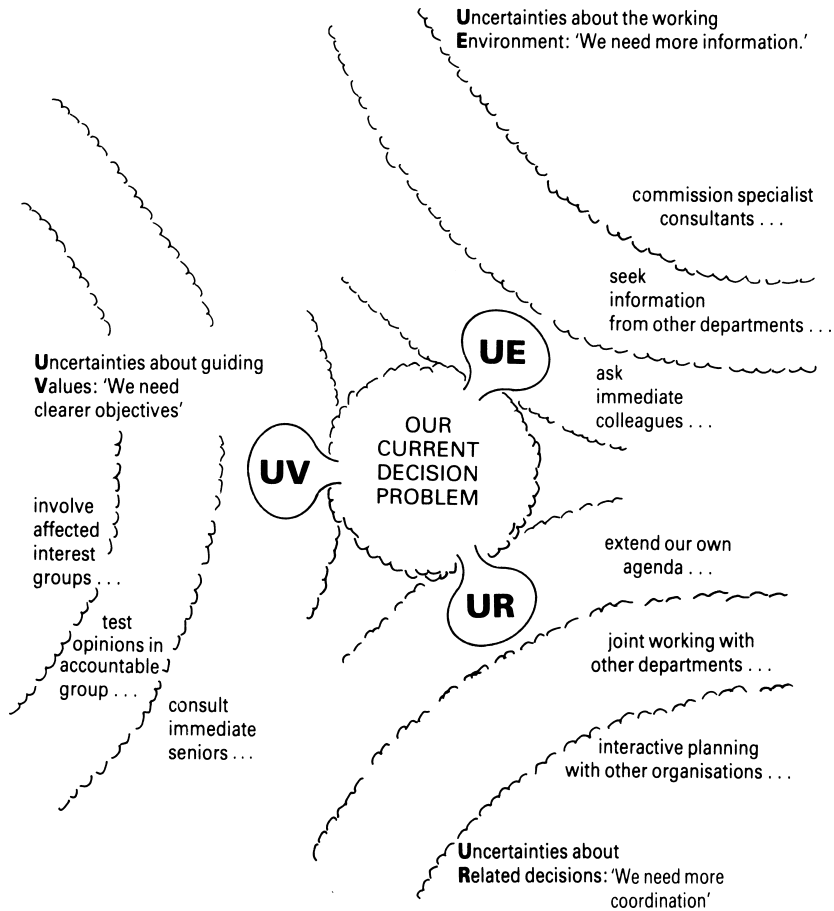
Uncertainties about the working Environment: 'We need more information.'

commission specialist consultants . . .

seek information from other departments . . .

ask immediate colleagues . . .

UE

Uncertainties about guiding Values: 'We need clearer objectives'

UV

OUR CURRENT DECISION PROBLEM

involve affected interest groups . . .

test opinions in accountable group . . .

consult immediate seniors . . .

UR

extend our own agenda . . .

joint working with other departments . . .

interactive planning with other organisations . . .

Uncertainties about Related decisions: 'We need more coordination'